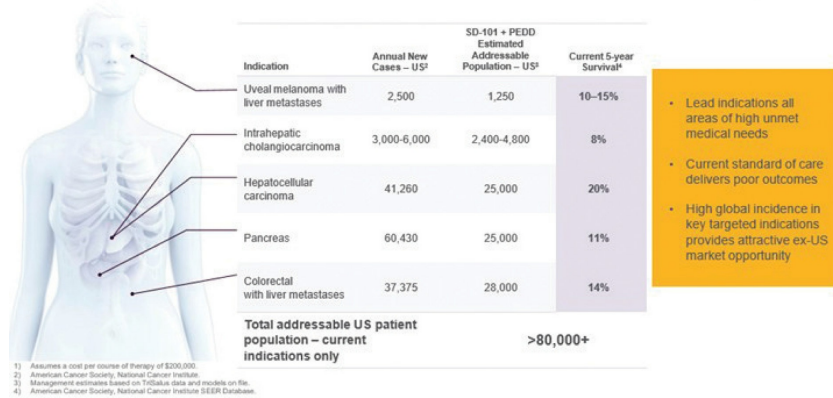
| Indication | Annual New Cases – US² | SD-101 + PEDD Estimated Addressable Population – US³ | Current 5-year Survival⁴ |
|---|---|---|---|
| Uveal melanoma with liver metastases | 2,500 | 1,250 | 10–15% |
| Intrahepatic cholangiocarcinoma | 3,000-6,000 | 2,400-4,800 | 8% |
| Hepatocellular carcinoma | 41,260 | 25,000 | 20% |
| Pancreas | 60,430 | 25,000 | 11% |
| Colorectal with liver metastases | 37,375 | 28,000 | 14% |
| Total addressable US patient population – current indications only | | >80,000+ | |

• Lead indications all areas of high unmet medical needs

• Current standard of care delivers poor outcomes

• High global incidence in key targeted indications provides attractive ex-US market opportunity

1) Assumes a cost per course of therapy of $200,000.
2) American Cancer Society, National Cancer Institute.
3) Management estimates based on TriSalus data and models on file.
4) American Cancer Society, National Cancer Institute SEER Database.